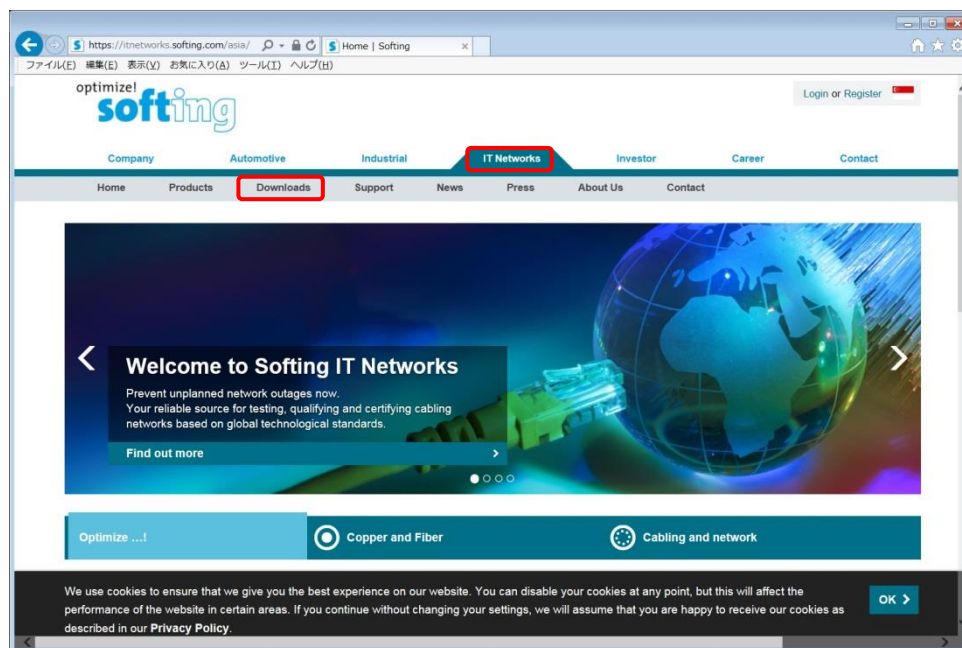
https://itnetworks.softing.com/asia/
Home | Softing
ファイル(F) 編集(E) 表示(V) お気に入り(A) ツール(T) ヘルプ(H)

optimize!
softing

Login or Register

Company Automotive Industrial IT Networks Investor Career Contact

Home Products Downloads Support News Press About Us Contact

Welcome to Softing IT Networks

Prevent unplanned network outages now.
Your reliable source for testing, qualifying and certifying cabling networks based on global technological standards.

Find out more

Optimize ...!
Copper and Fiber
Cabling and network

We use cookies to ensure that we give you the best experience on our website. You can disable your cookies at any point, but this will affect the performance of the website in certain areas. If you continue without changing your settings, we will assume that you are happy to receive our cookies as described in our Privacy Policy.

OK